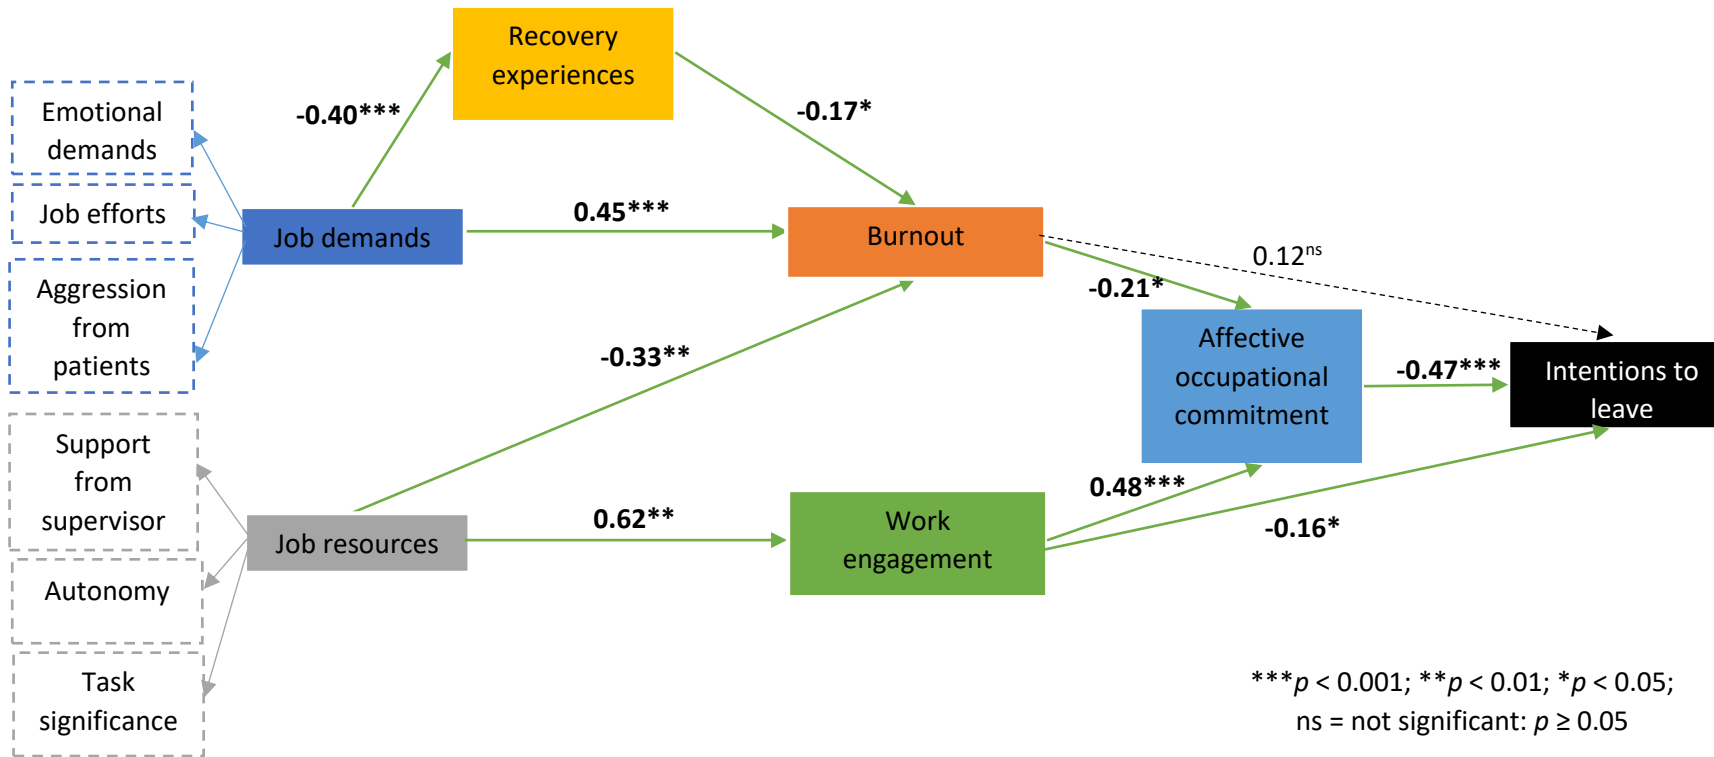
Recovery experiences

Emotional demands

Job efforts

Aggression from patients

-0.40***

-0.17*

Job demands

0.45***

Burnout

$0.12^{ns}$

-0.21*

-0.33**

Affective occupational commitment

-0.47***

Intentions to leave

Support from supervisor

Autonomy

Task significance

Job resources

0.62**

Work engagement

0.48***

-0.16*

***$p$ < 0.001; **$p$ < 0.01; *$p$ < 0.05; ns = not significant: $p \geq 0.05$